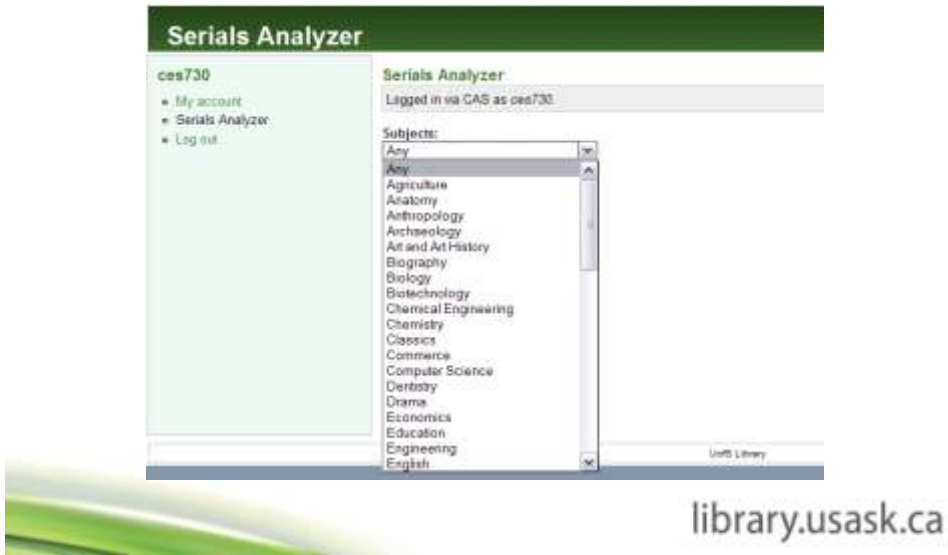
Serials Analyzer

ces730

- My account
- Serials Analyzer
- Log out

Serials Analyzer

Logged in via CAS as ces730

Subjects:

Any

Any
Agriculture
Anatomy
Anthropology
Archaeology
Art and Art History
Biography
Biology
Biotechnology
Chemical Engineering
Chemistry
Classics
Commerce
Computer Science
Dentistry
Drama
Economics
Education
Engineering
English

UofS Library

library.usask.ca